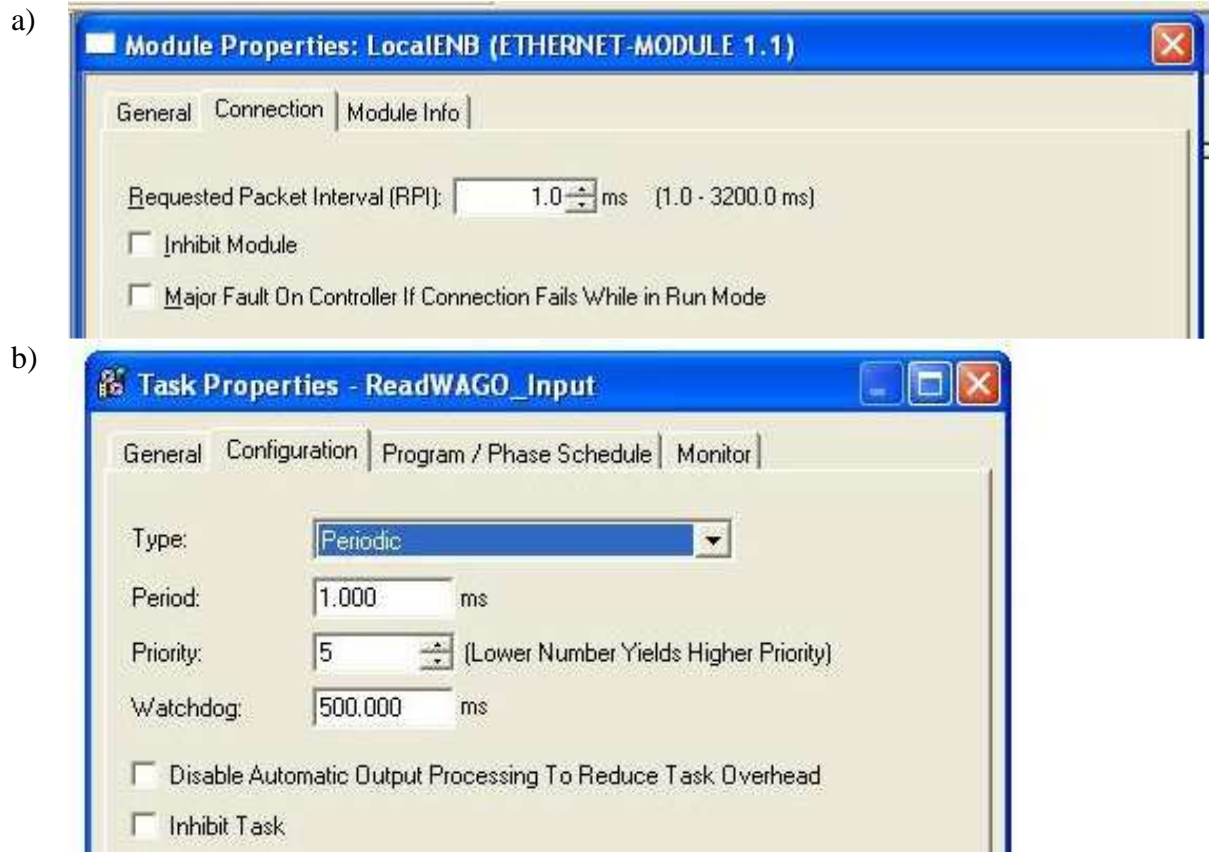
a)

Module Properties: LocalENB (ETHERNET-MODULE 1.1)

General | Connection | Module Info

Requested Packet Interval (RPI): 1.0 ms (1.0 - 3200.0 ms)

Inhibit Module

Major Fault On Controller If Connection Fails While in Run Mode

b)

Task Properties - ReadWAGO_Input

General | Configuration | Program / Phase Schedule | Monitor

Type: Periodic

Period: 1.000 ms

Priority: 5 (Lower Number Yields Higher Priority)

Watchdog: 500.000 ms

Disable Automatic Output Processing To Reduce Task Overhead

Inhibit Task